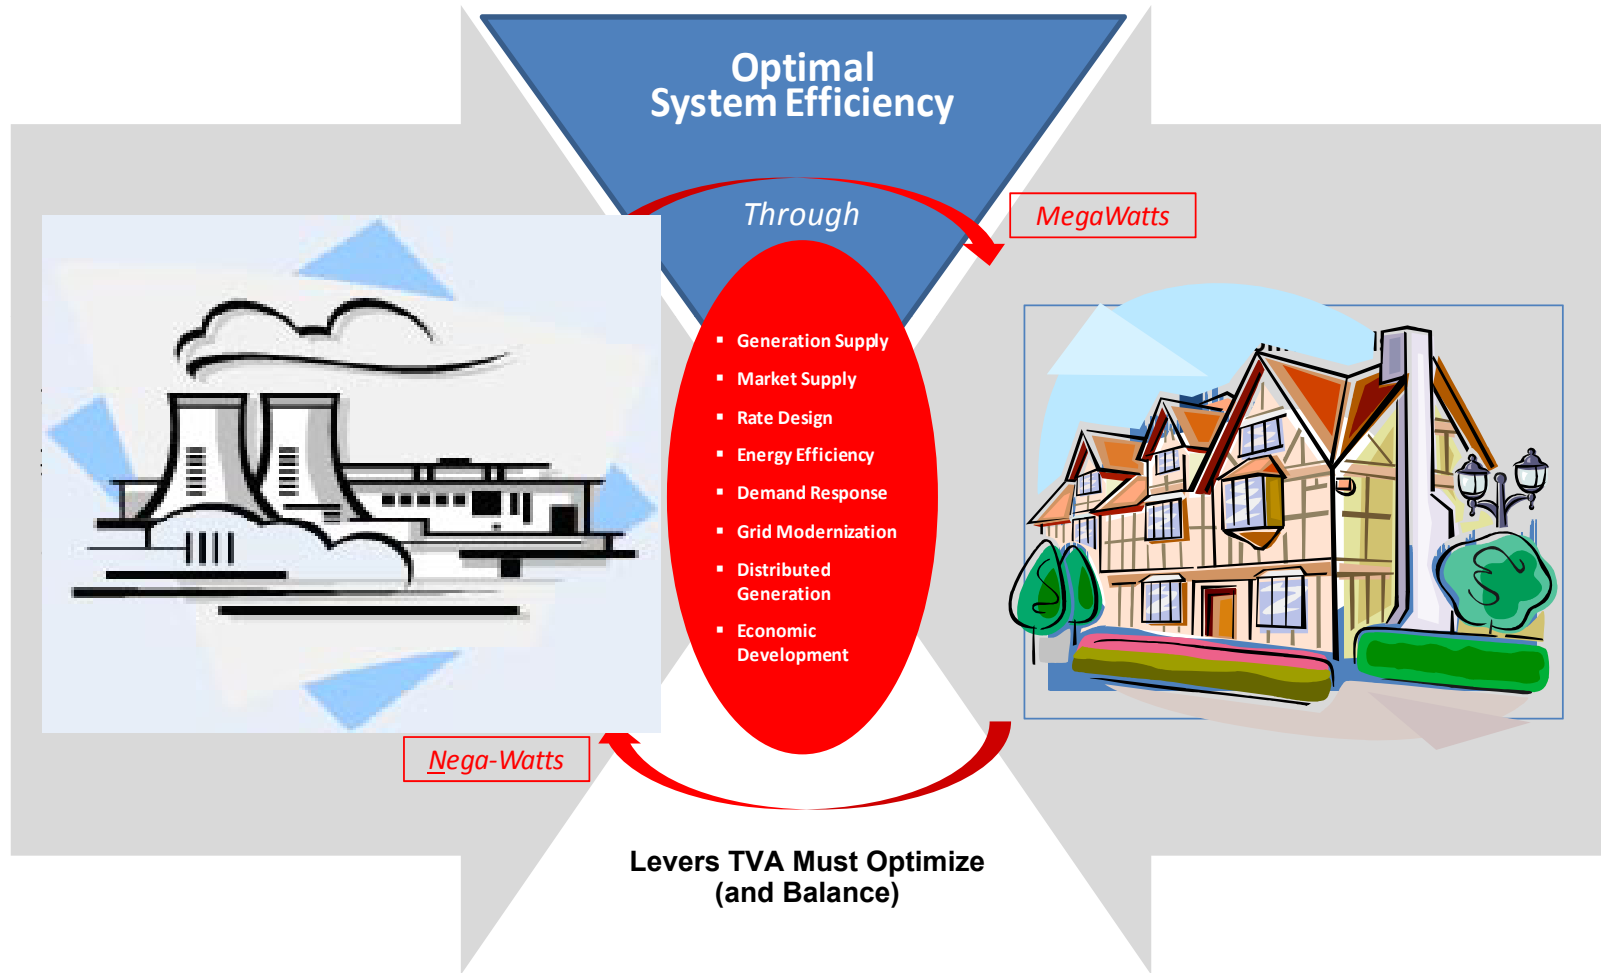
Optimal
System Efficiency

Through

MegaWatts

- Generation Supply
- Market Supply
- Rate Design
- Energy Efficiency
- Demand Response
- Grid Modernization
- Distributed Generation
- Economic Development

Nega-Watts

Levers TVA Must Optimize
(and Balance)